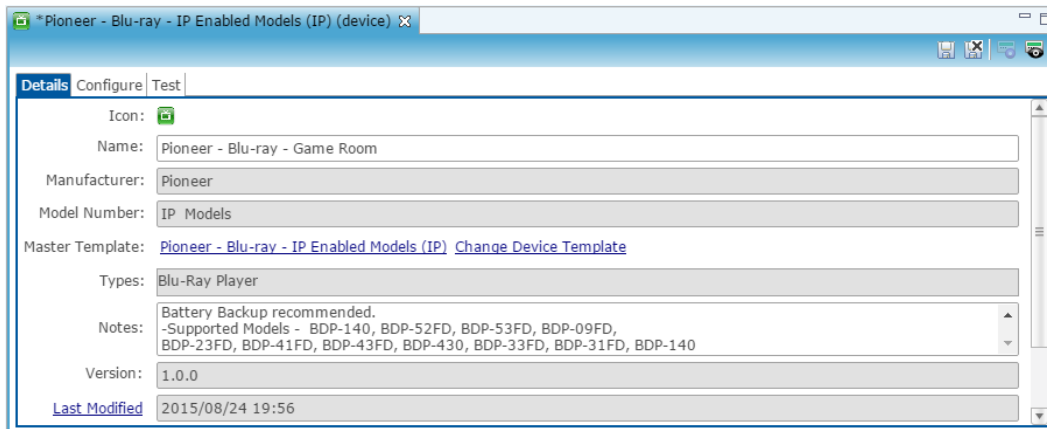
*Pioneer - Blu-ray - IP Enabled Models (IP) (device)

Details | Configure | Test

Icon:

Name: Pioneer - Blu-ray - Game Room

Manufacturer: Pioneer

Model Number: IP Models

Master Template: Pioneer - Blu-ray - IP Enabled Models (IP) Change Device Template

Types: Blu-Ray Player

Notes: Battery Backup recommended.
-Supported Models - BDP-140, BDP-52FD, BDP-53FD, BDP-09FD, BDP-23FD, BDP-41FD, BDP-43FD, BDP-430, BDP-33FD, BDP-31FD, BDP-140

Version: 1.0.0

Last Modified 2015/08/24 19:56